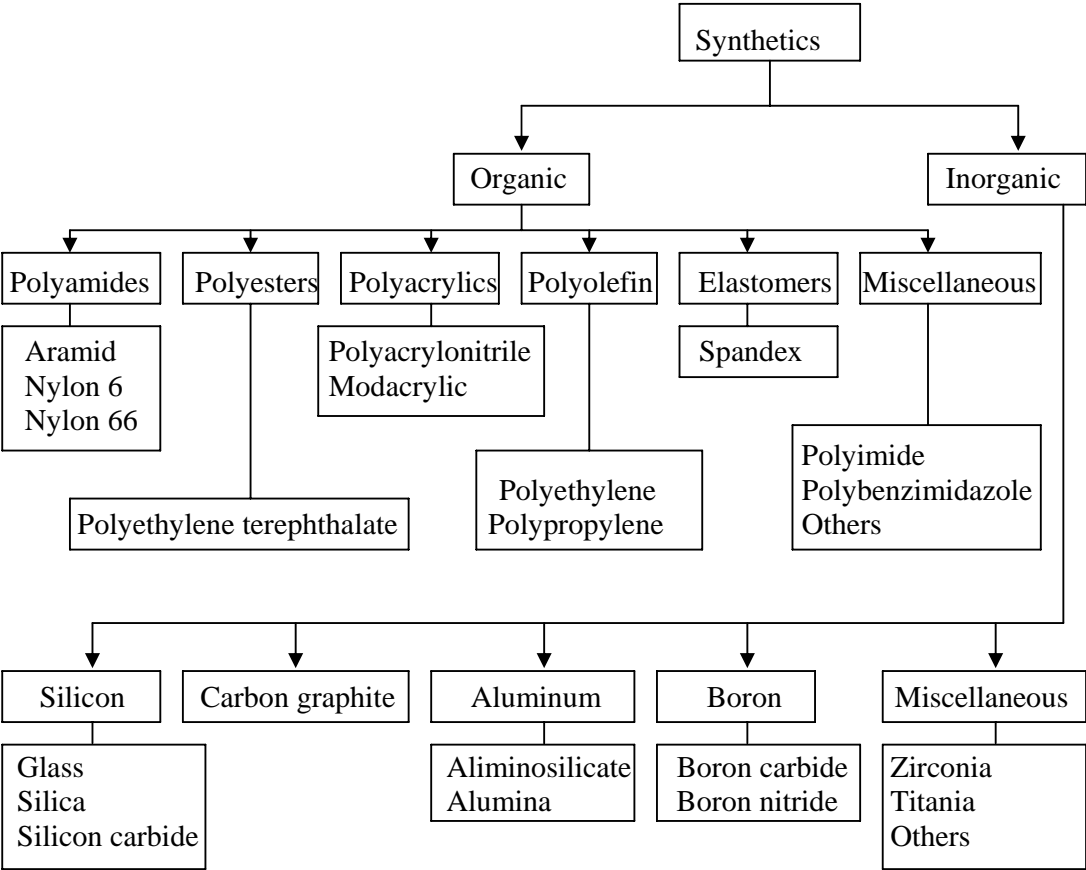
Synthetics

Organic

Inorganic

Polyamides

Aramid
Nylon 6
Nylon 66

Polyesters

Polyethylene terephthalate

Polyacrylics

Polyacrylonitrile
Modacrylic

Polyolefin

Polyethylene
Polypropylene

Elastomers

Spandex

Miscellaneous

Polyimide
Polybenzimidazole
Others

Silicon

Glass
Silica
Silicon carbide

Carbon graphite

Aluminum

Aliminosilicate
Alumina

Boron

Boron carbide
Boron nitride

Miscellaneous

Zirconia
Titania
Others